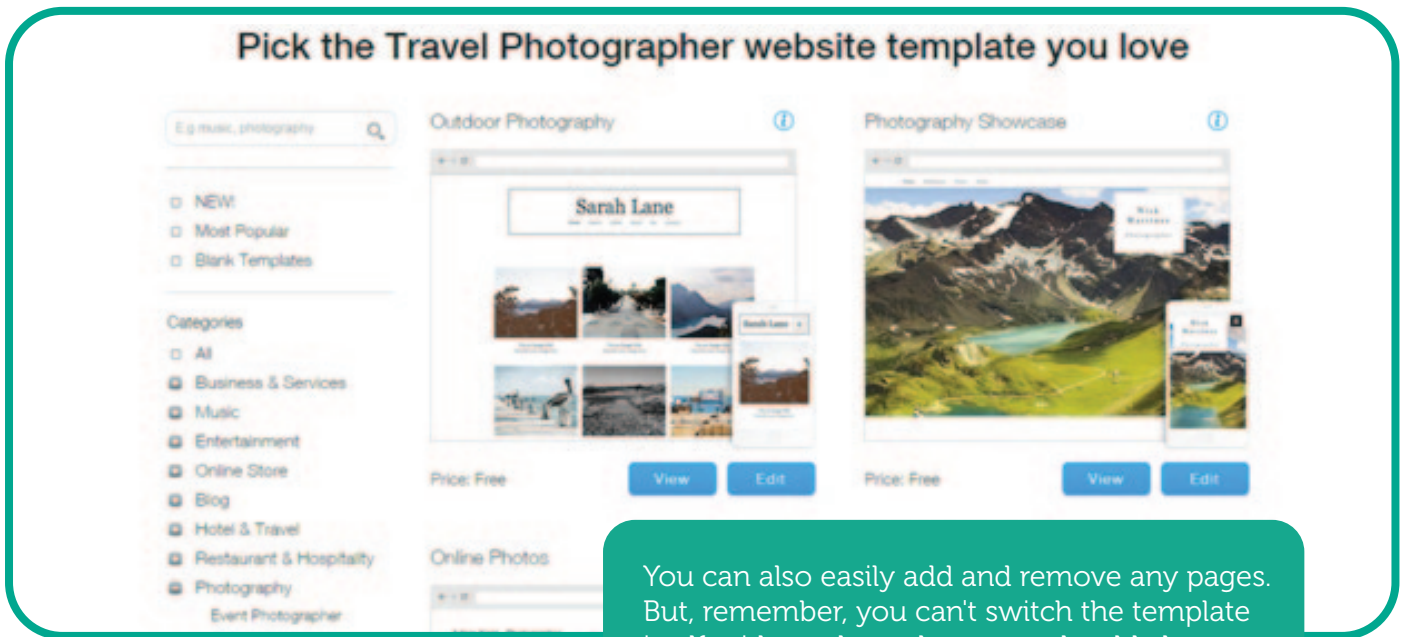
Pick the Travel Photographer website template you love

E.g music, photography

NEW!
Most Popular
Blank Templates

Categories
All
Business & Services
Music
Entertainment
Online Store
Blog
Hotel & Travel
Restaurant & Hospitality
Photography
Event Photographer

Outdoor Photography

Sarah Lane

Price: Free

View

Edit

Photography Showcase

Nick Watters

Price: Free

View

Edit

Online Photos

You can also easily add and remove any pages. But, remember, you can't switch the template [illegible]